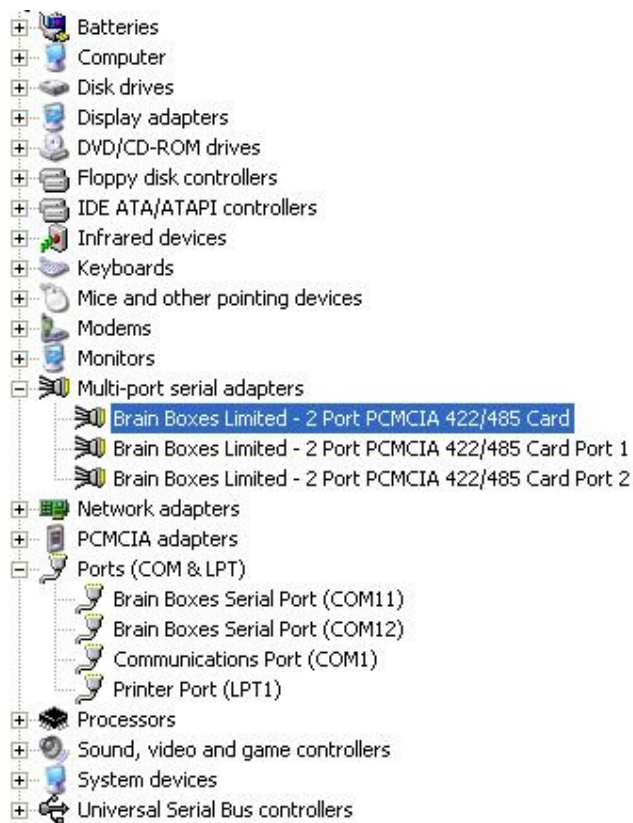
Batteries
Computer
Disk drives
Display adapters
DVD/CD-ROM drives
Floppy disk controllers
IDE ATA/ATAPI controllers
Infrared devices
Keyboards
Mice and other pointing devices
Modems
Monitors
Multi-port serial adapters
Brain Boxes Limited - 2 Port PCMCIA 422/485 Card
Brain Boxes Limited - 2 Port PCMCIA 422/485 Card Port 1
Brain Boxes Limited - 2 Port PCMCIA 422/485 Card Port 2
Network adapters
PCMCIA adapters
Ports (COM & LPT)
Brain Boxes Serial Port (COM11)
Brain Boxes Serial Port (COM12)
Communications Port (COM1)
Printer Port (LPT1)
Processors
Sound, video and game controllers
System devices
Universal Serial Bus controllers